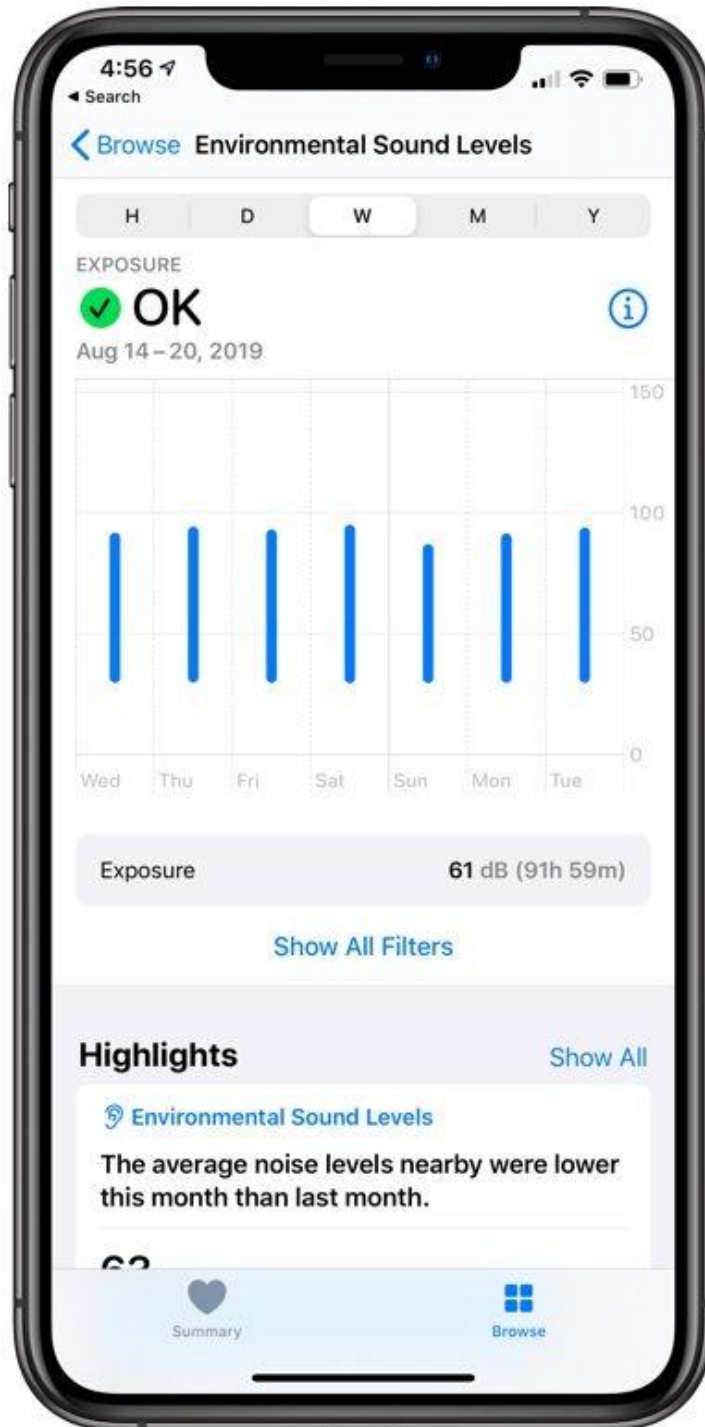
4:56
◂ Search

Browse Environmental Sound Levels

H D W M Y

EXPOSURE
OK
Aug 14 – 20, 2019

150
100
50
0

Wed Thu Fri Sat Sun Mon Tue

Exposure 61 dB (91h 59m)

Show All Filters

Highlights Show All

Environmental Sound Levels

The average noise levels nearby were lower this month than last month.

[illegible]

Summary Browse